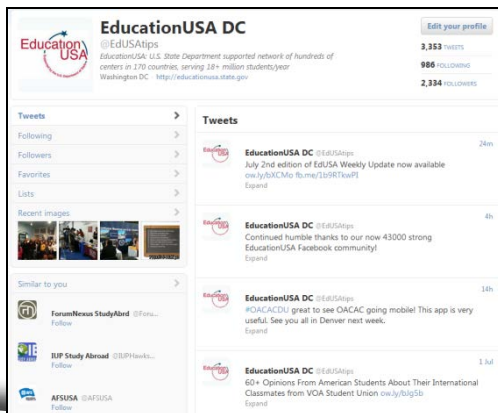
Education USA

EducationUSA DC
@EdUSAtips
EducationUSA: U.S. State Department supported network of hundreds of centers in 170 countries, serving 18+ million students/year
Washington DC http://educationusa.state.gov

Edit your profile
3,353 TWEETS
986 FOLLOWING
2,334 FOLLOWERS

Tweets
Following
Followers
Favorites
Lists
Recent images

Similar to you
ForumNexus StudyAbrd @Foru...
Follow
IUP Study Abroad @IUPHawks...
Follow
AFSUSA @AFSUSA
Follow

Tweets

EducationUSA DC @EdUSAtips 24m
July 2nd edition of EdUSA Weekly Update now available ow.ly/bXCMo fb.me/1b9RTkwPI
Expand

EducationUSA DC @EdUSAtips 4h
Continued humble thanks to our now 43000 strong EducationUSA Facebook community!
Expand

EducationUSA DC @EdUSAtips 14h
#OACACDU great to see OACAC going mobile! This app is very useful. See you all in Denver next week.
Expand

EducationUSA DC @EdUSAtips 1 Jul
60+ Opinions From American Students About Their International Classmates from VOA Student Union ow.ly/bJg5b
Expand